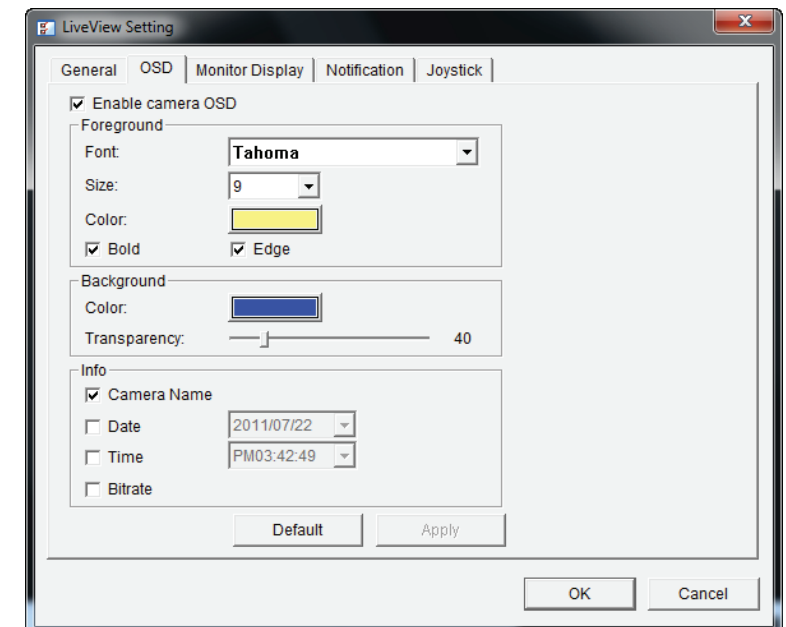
LiveView Setting

General | OSD | Monitor Display | Notification | Joystick

☑ Enable camera OSD

Foreground

Font: Tahoma

Size: 9

Color:

☑ Bold ☑ Edge

Background

Color:

Transparency: 40

Info

☑ Camera Name

☐ Date 2011/07/22

☐ Time PM03:42:49

☐ Bitrate

Default Apply

OK Cancel